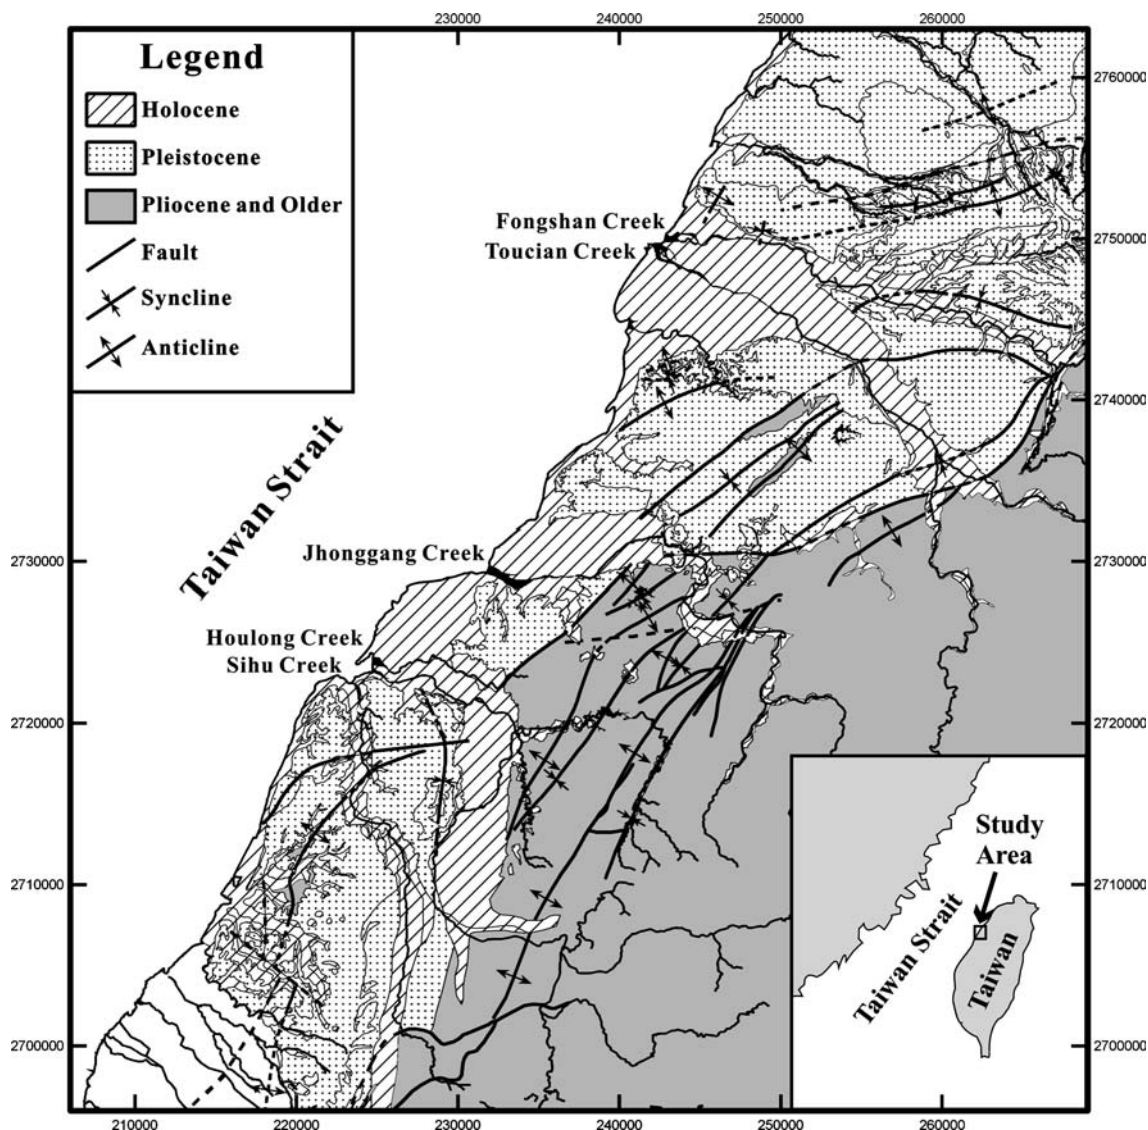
230000 240000 250000 260000

Legend
Holocene
Pleistocene
Pliocene and Older
Fault
Syncline
Anticline

2760000
2750000
2740000
2730000
2720000
2710000
2700000

Fongshan Creek
Toucian Creek

Taiwan Strait

Jhonggang Creek

Houlong Creek
Sihu Creek

2730000
2720000
2710000
2700000

Study Area
Taiwan Strait
Taiwan

210000 220000 230000 240000 250000 260000